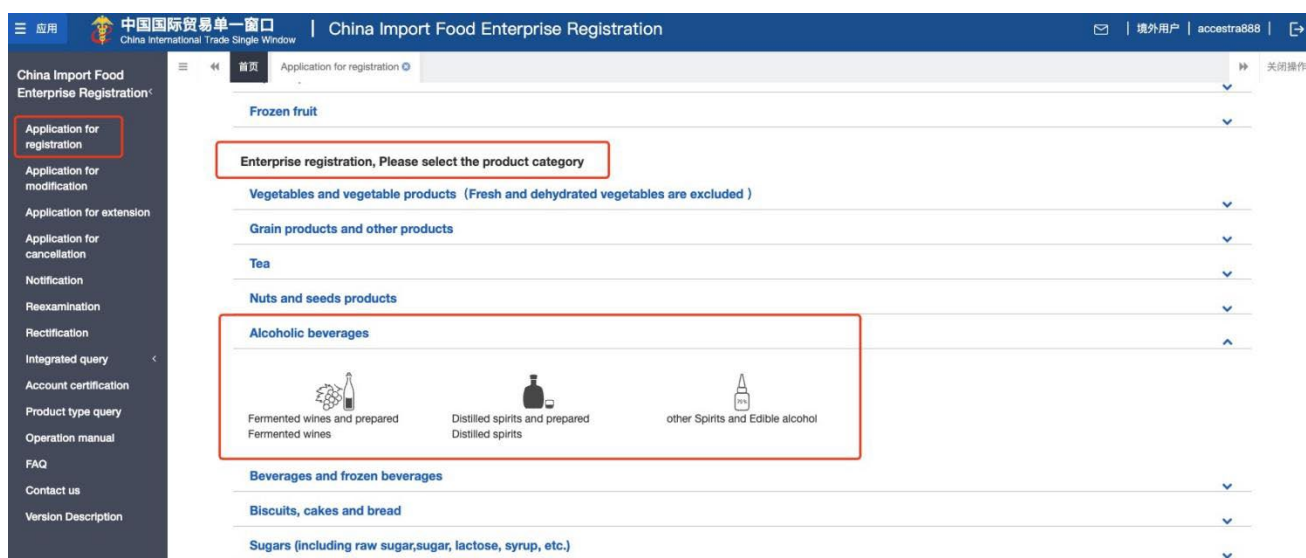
应用 中国国际贸易单一窗口 China International Trade Single Window | China Import Food Enterprise Registration

境外用户 | accestra888 |

China Import Food Enterprise Registration

Application for registration
Application for modification
Application for extension
Application for cancellation
Notification
Reexamination
Rectification
Integrated query
Account certification
Product type query
Operation manual
FAQ
Contact us
Version Description

首页 Application for registration

关闭操作

Frozen fruit

Enterprise registration, Please select the product category

Vegetables and vegetable products（Fresh and dehydrated vegetables are excluded）

Grain products and other products

Tea

Nuts and seeds products

Alcoholic beverages

Fermented wines and prepared Fermented wines

Distilled spirits and prepared Distilled spirits

other Spirits and Edible alcohol

Beverages and frozen beverages

Biscuits, cakes and bread

Sugars (including raw sugar,sugar, lactose, syrup, etc.)